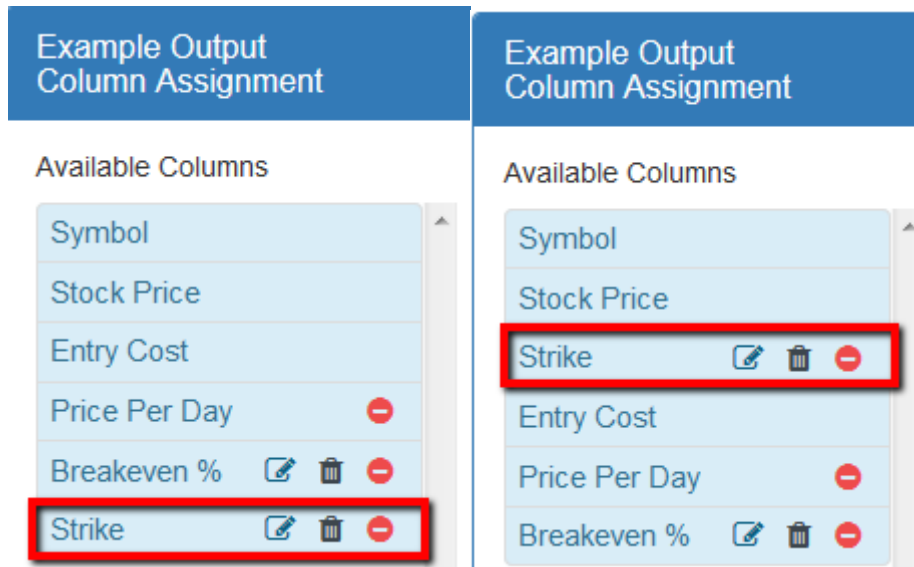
Example Output Column Assignment

Available Columns

Symbol
Stock Price
Entry Cost
Price Per Day
Breakeven %
Strike

Example Output Column Assignment

Available Columns

Symbol
Stock Price
Strike
Entry Cost
Price Per Day
Breakeven %